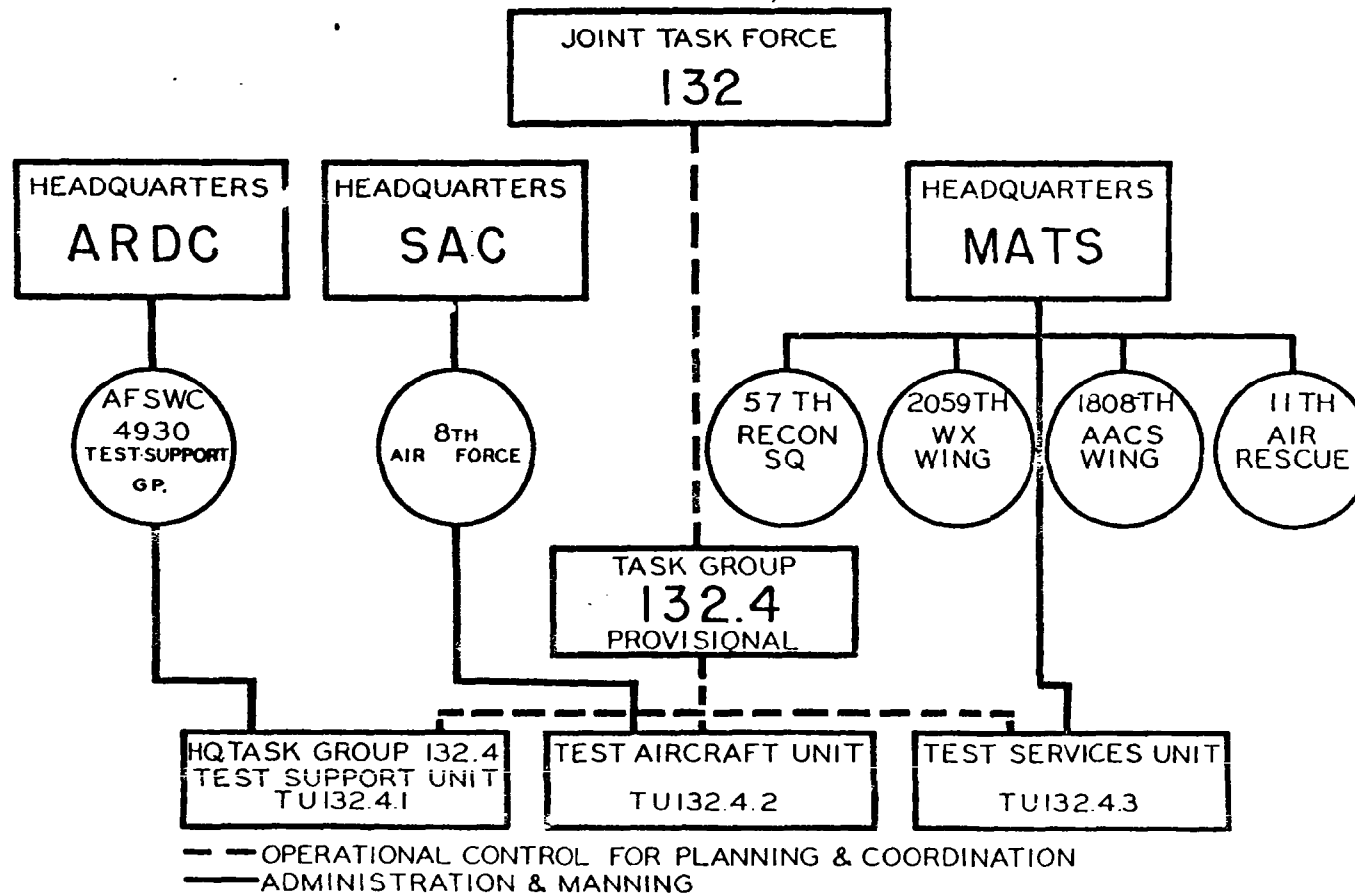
JOINT TASK FORCE
132

HEADQUARTERS
ARDC

HEADQUARTERS
SAC

HEADQUARTERS
MATS

AFSWC
4930
TEST SUPPORT
GP.

8TH
AIR FORCE

57 TH
RECON
SQ

2059TH
WX
WING

1808TH
AACS
WING

11 TH
AIR
RESCUE

TASK GROUP
132.4
PROVISIONAL

HQ TASK GROUP 132.4
TEST SUPPORT UNIT
TU132.4.1

TEST AIRCRAFT UNIT
TU132.4.2

TEST SERVICES UNIT
TU132.4.3

OPERATIONAL CONTROL FOR PLANNING & COORDINATION
ADMINISTRATION & MANNING